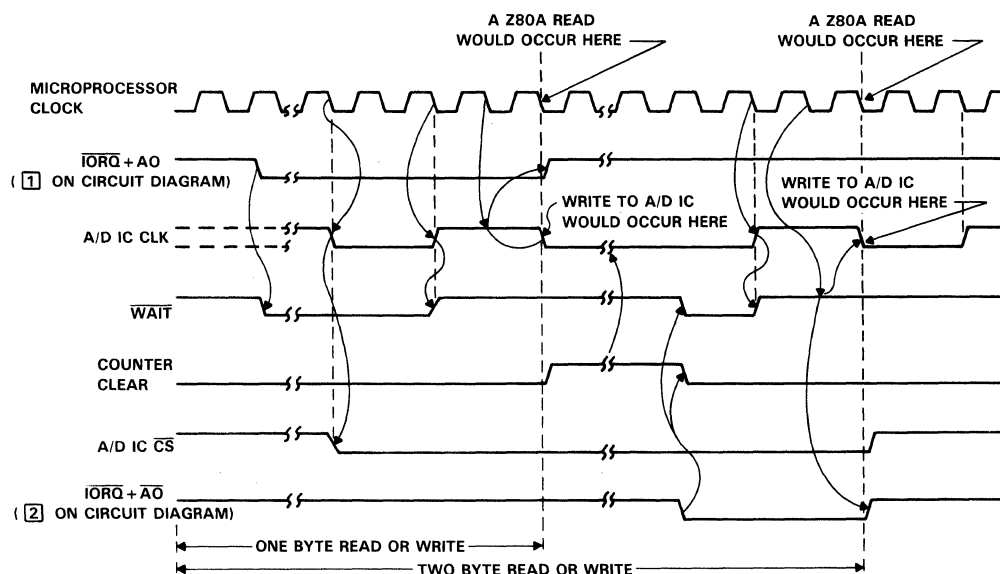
A Z80A READ WOULD OCCUR HERE

A Z80A READ WOULD OCCUR HERE

MICROPROCESSOR CLOCK

$\overline{IORQ}$ + AO
( 1 ON CIRCUIT DIAGRAM)

WRITE TO A/D IC WOULD OCCUR HERE

WRITE TO A/D IC WOULD OCCUR HERE

A/D IC CLK

$\overline{WAIT}$

COUNTER CLEAR

A/D IC $\overline{CS}$

$\overline{IORQ}$ + $\overline{AO}$
( 2 ON CIRCUIT DIAGRAM)

ONE BYTE READ OR WRITE

TWO BYTE READ OR WRITE